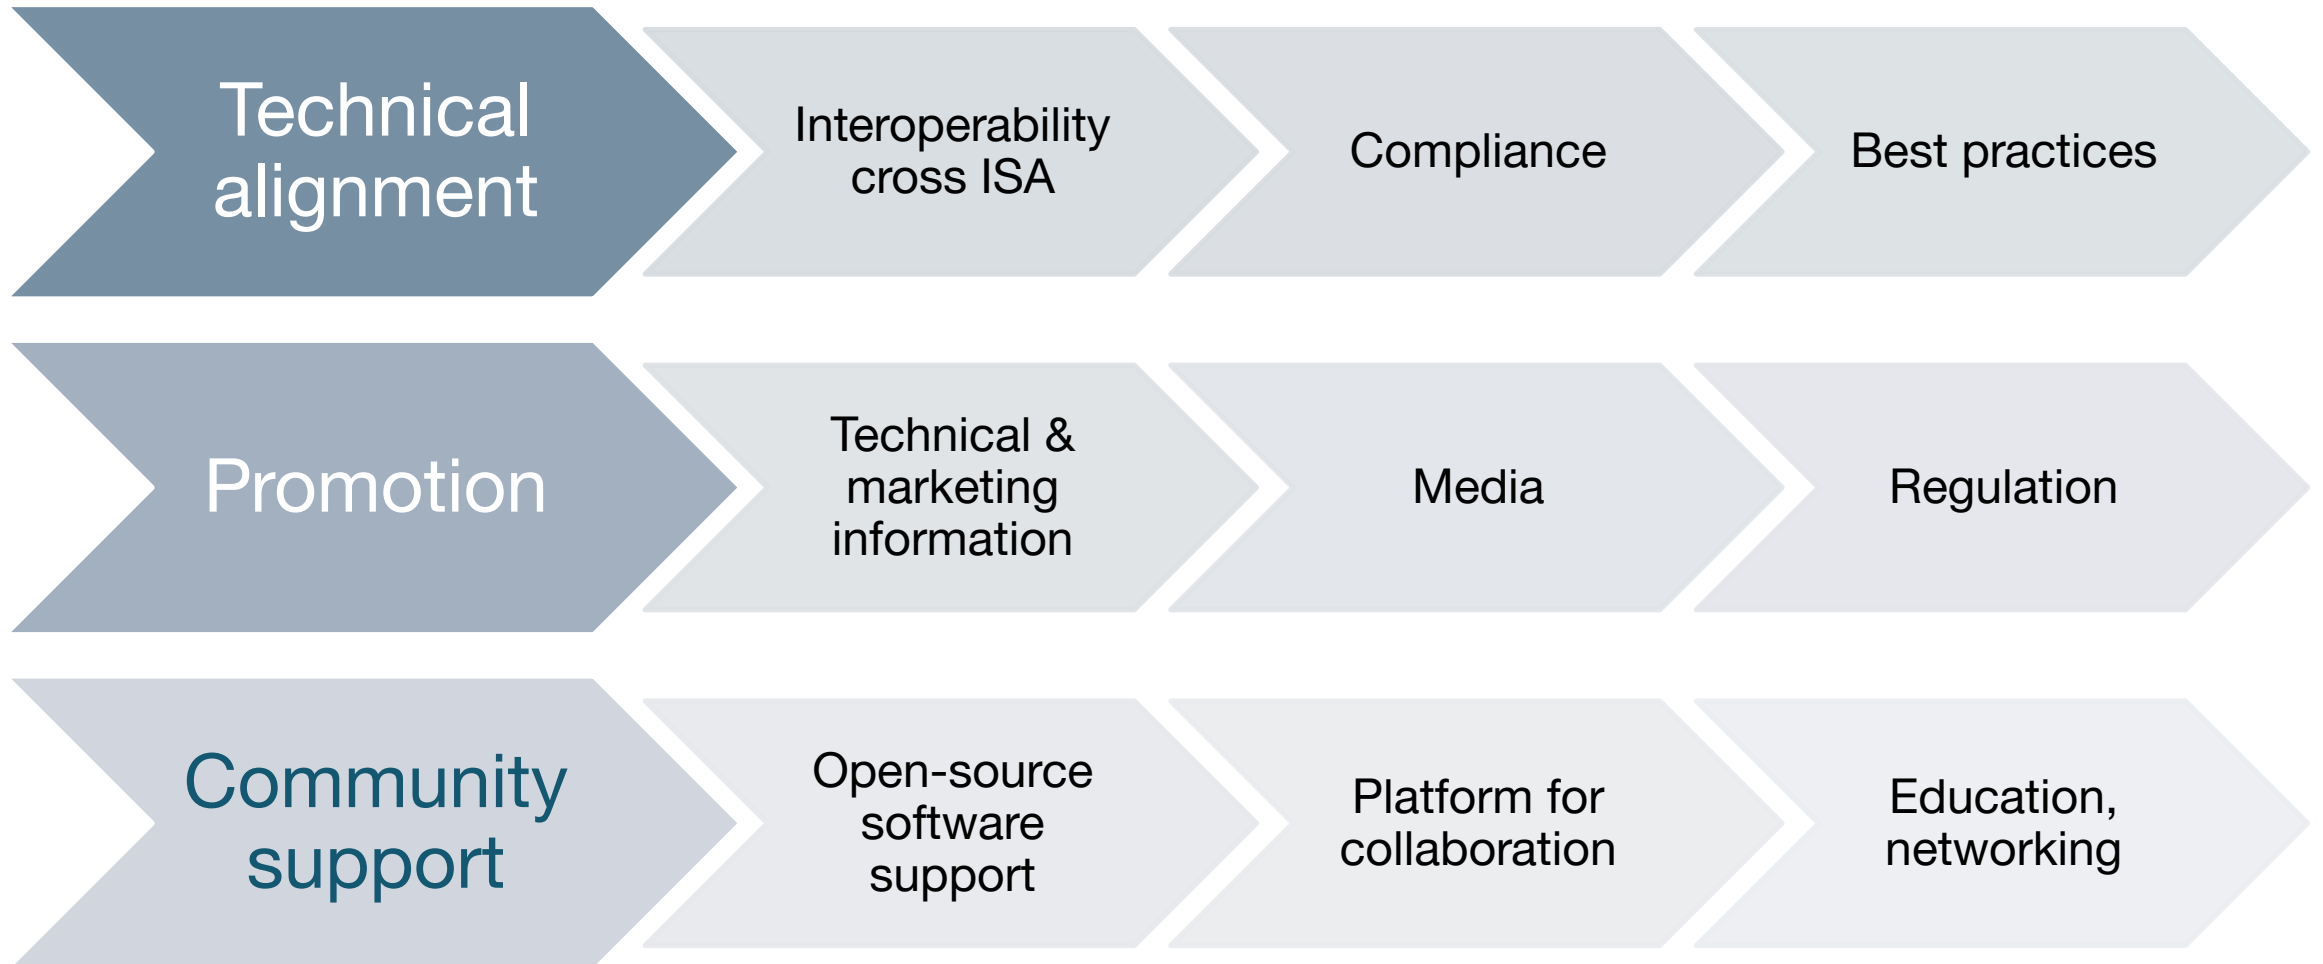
Technical alignment

Interoperability cross ISA

Compliance

Best practices

Promotion

Technical & marketing information

Media

Regulation

Community support

Open-source software support

Platform for collaboration

Education, networking